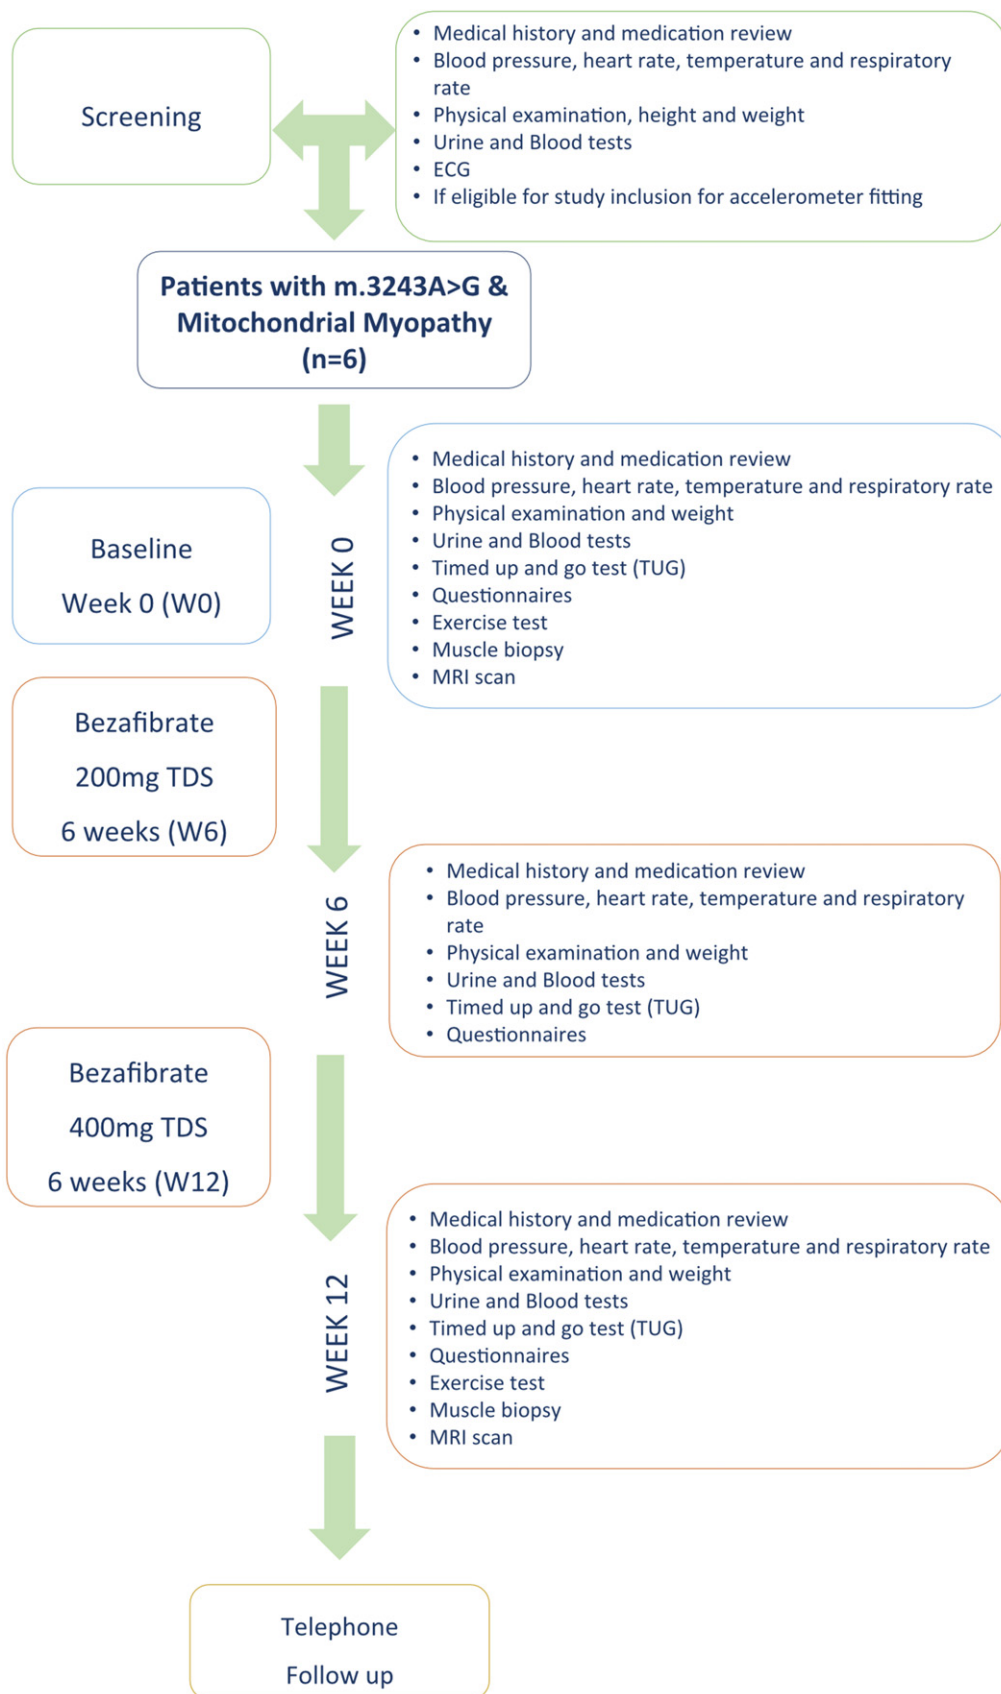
Screening

- Medical history and medication review
- Blood pressure, heart rate, temperature and respiratory rate
- Physical examination, height and weight
- Urine and Blood tests
- ECG
- If eligible for study inclusion for accelerometer fitting

Patients with m.3243A>G & Mitochondrial Myopathy (n=6)

Baseline

Week 0 (W0)

WEEK 0

- Medical history and medication review
- Blood pressure, heart rate, temperature and respiratory rate
- Physical examination and weight
- Urine and Blood tests
- Timed up and go test (TUG)
- Questionnaires
- Exercise test
- Muscle biopsy
- MRI scan

Bezafibrate

200mg TDS

6 weeks (W6)

WEEK 6

- Medical history and medication review
- Blood pressure, heart rate, temperature and respiratory rate
- Physical examination and weight
- Urine and Blood tests
- Timed up and go test (TUG)
- Questionnaires

Bezafibrate

400mg TDS

6 weeks (W12)

WEEK 12

- Medical history and medication review
- Blood pressure, heart rate, temperature and respiratory rate
- Physical examination and weight
- Urine and Blood tests
- Timed up and go test (TUG)
- Questionnaires
- Exercise test
- Muscle biopsy
- MRI scan

Telephone

Follow up